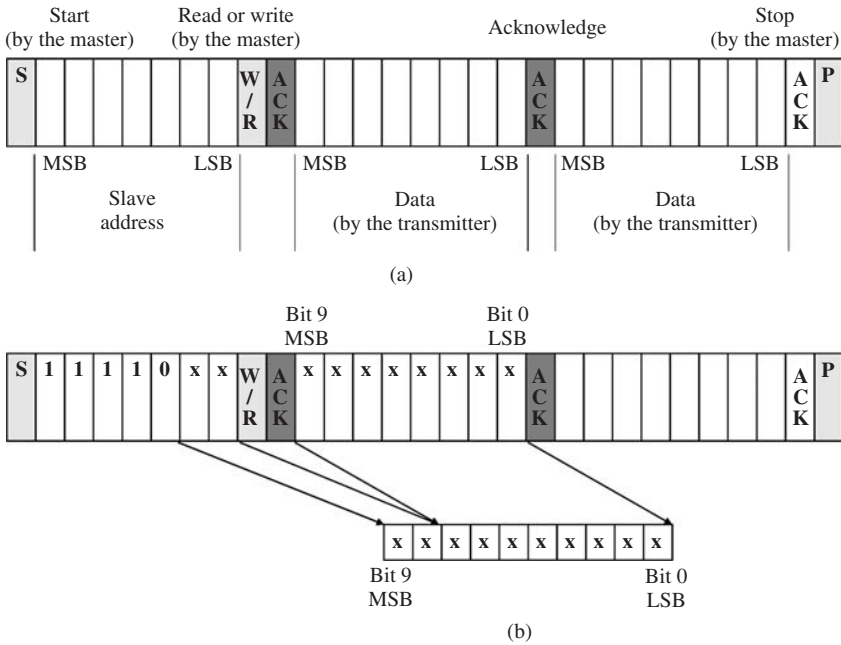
Start
(by the master)

Read or write
(by the master)

Acknowledge

Stop
(by the master)

S

W
/
R

A
C
K

A
C
K

A
C
K

P

MSB

LSB

MSB

LSB

MSB

LSB

Slave
address

Data
(by the transmitter)

Data
(by the transmitter)

(a)

Bit 9
MSB

Bit 0
LSB

| S | 1 | 1 | 1 | 1 | 0 | x | x | W/R | ACK | x | x | x | x | x | x | x | x | ACK | | | | | | | | | ACK | P |
|---|---|---|---|---|---|---|---|---|---|---|---|---|---|---|---|---|---|---|---|---|---|---|---|---|---|---|---|---|

| x | x | x | x | x | x | x | x | x | x |
|---|---|---|---|---|---|---|---|---|---|

Bit 9
MSB

Bit 0
LSB

(b)